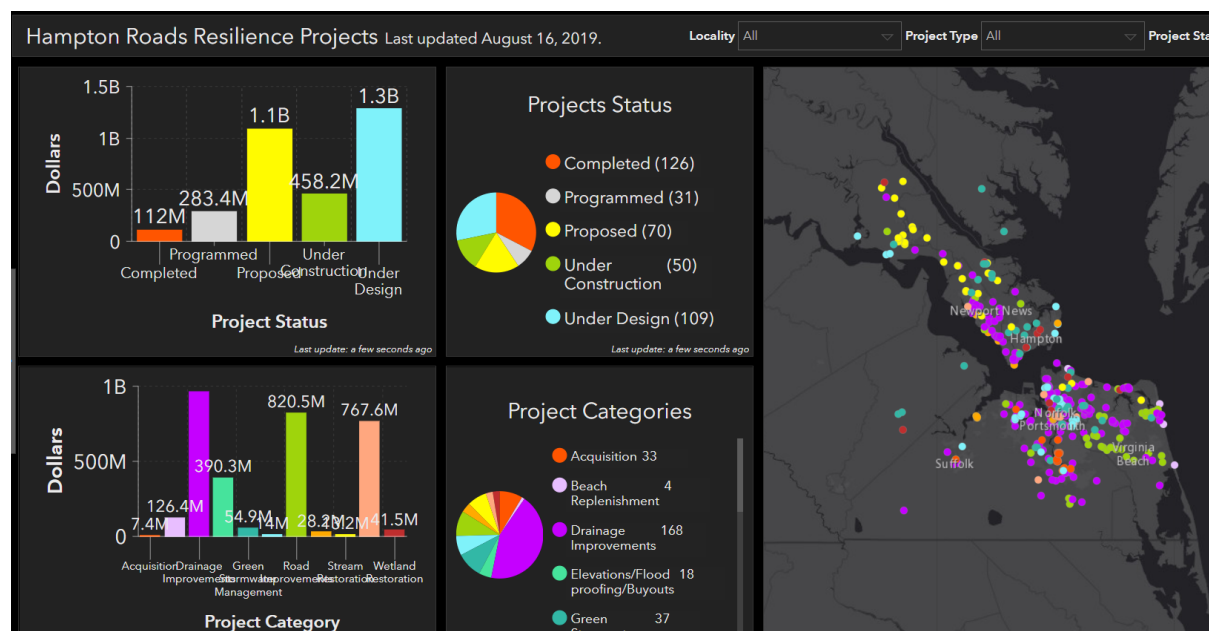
Hampton Roads Resilience Projects Last updated August 16, 2019.

Locality All

Project Type All

Project Sta

1.5B
1B
500M
0
Dollars

112M
283.4M
1.1B
458.2M
1.3B

Completed
Programmed
Proposed
Under Construction
Under Design

Project Status

Last update: a few seconds ago

Projects Status

Completed (126)
Programmed (31)
Proposed (70)
Under Construction (50)
Under Design (109)

Last update: a few seconds ago

1B
500M
0
Dollars

7.4M
126.4M
390.3M
54.9M
14M
820.5M
28.2M
13.2M
767.6M
41.5M

Acquisition
Drainage Improvements
Green Stormwater Management
Road Improvements
Stream Restoration
Wetland Restoration

Project Category

Project Categories

Acquisition 33
Beach Replenishment 4
Drainage Improvements 168
Elevations/Flood proofing/Buyouts 18
Green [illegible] 37

Newport News
Hampton
Norfolk
Portsmouth
Virginia Beach
Suffolk